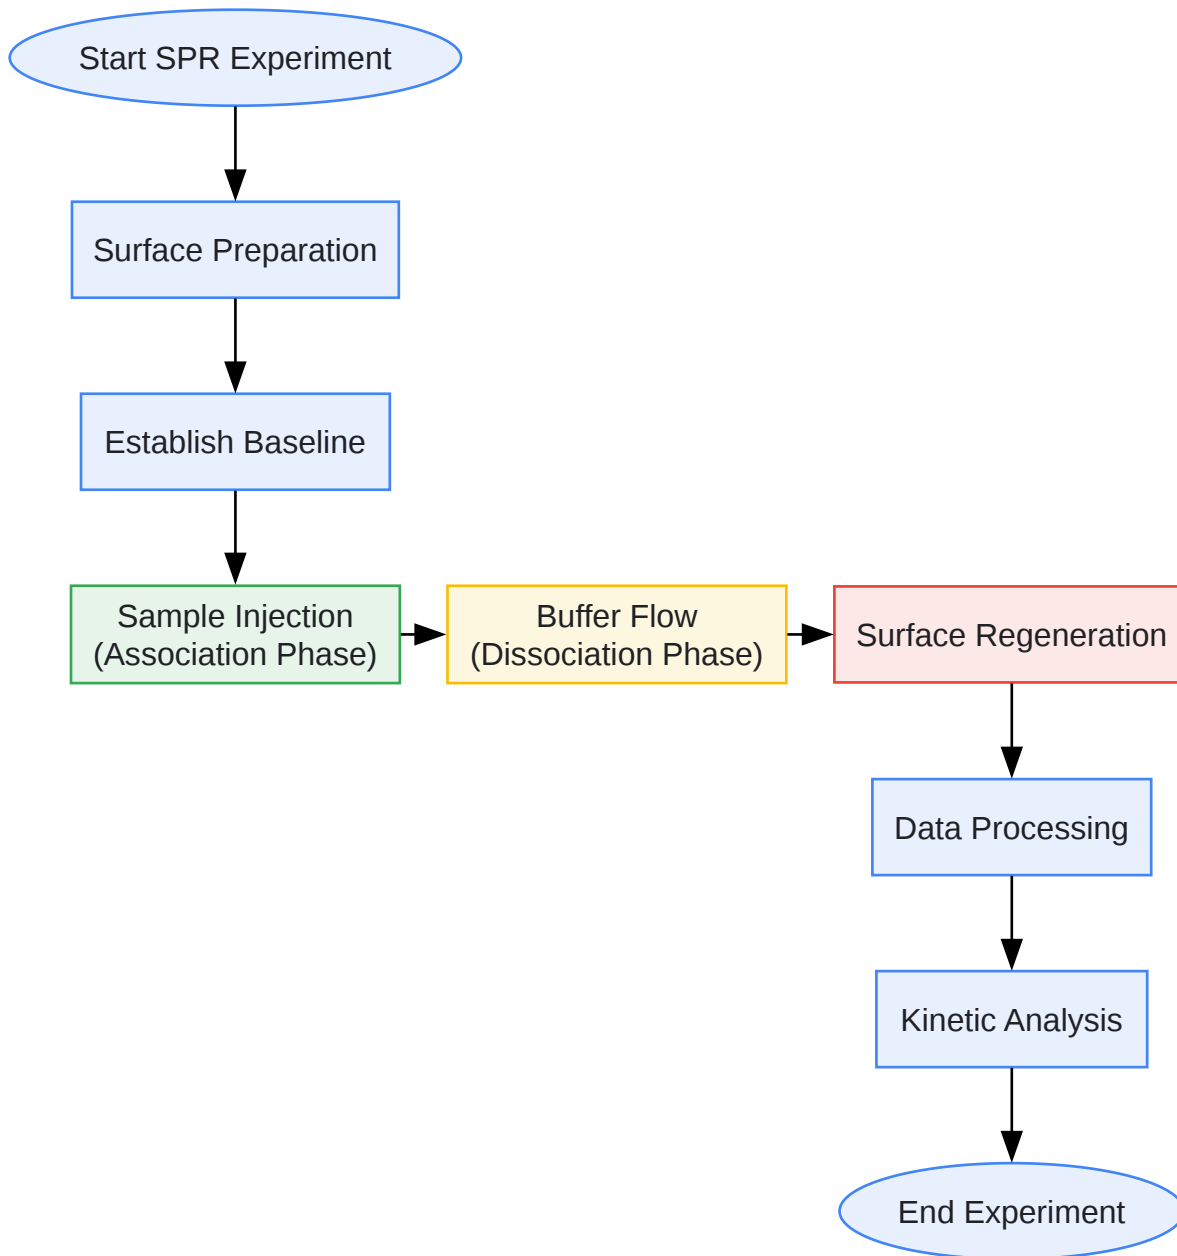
Start SPR Experiment

Surface Preparation

Establish Baseline

Sample Injection
(Association Phase)

Buffer Flow
(Dissociation Phase)

Surface Regeneration

Data Processing

Kinetic Analysis

End Experiment